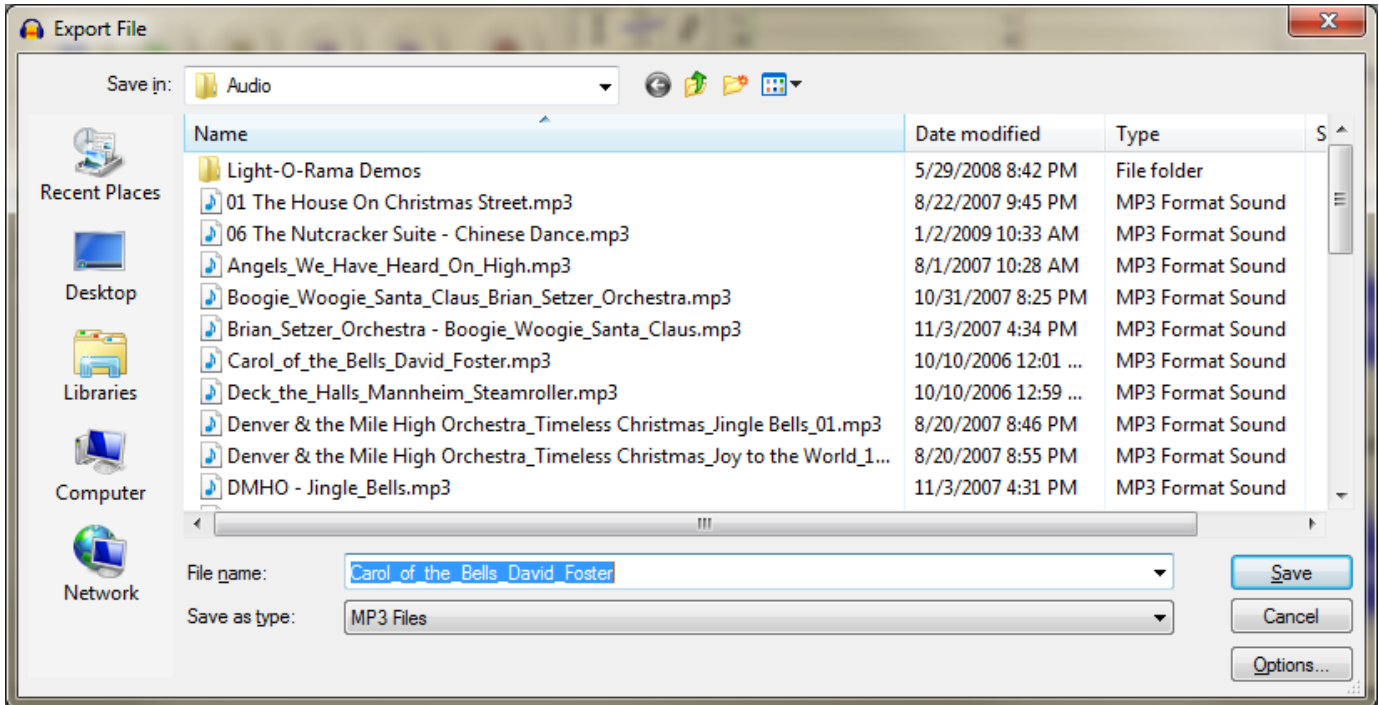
Export File

Save in: Audio

Recent Places

Desktop

Libraries

Computer

Network

| Name | Date modified | Type | S |
|---|---|---|---|
| Light-O-Rama Demos | 5/29/2008 8:42 PM | File folder | |
| 01 The House On Christmas Street.mp3 | 8/22/2007 9:45 PM | MP3 Format Sound | |
| 06 The Nutcracker Suite - Chinese Dance.mp3 | 1/2/2009 10:33 AM | MP3 Format Sound | |
| Angels_We_Have_Heard_On_High.mp3 | 8/1/2007 10:28 AM | MP3 Format Sound | |
| Boogie_Woogie_Santa_Claus_Brian_Setzer_Orchestra.mp3 | 10/31/2007 8:25 PM | MP3 Format Sound | |
| Brian_Setzer_Orchestra - Boogie_Woogie_Santa_Claus.mp3 | 11/3/2007 4:34 PM | MP3 Format Sound | |
| Carol_of_the_Bells_David_Foster.mp3 | 10/10/2006 12:01 ... | MP3 Format Sound | |
| Deck_the_Halls_Mannheim_Steamroller.mp3 | 10/10/2006 12:59 ... | MP3 Format Sound | |
| Denver & the Mile High Orchestra_Timeless Christmas_Jingle Bells_01.mp3 | 8/20/2007 8:46 PM | MP3 Format Sound | |
| Denver & the Mile High Orchestra_Timeless Christmas_Joy to the World_1... | 8/20/2007 8:55 PM | MP3 Format Sound | |
| DMHO - Jingle_Bells.mp3 | 11/3/2007 4:31 PM | MP3 Format Sound | |

File name: Carol_of_the_Bells_David_Foster

Save as type: MP3 Files

Save

Cancel

Options...